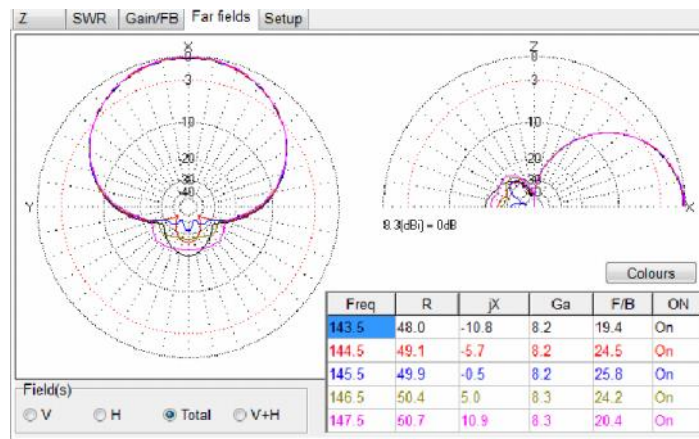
Z | SWR | Gain/FB | Far fields | Setup

X
-3
-10
-20
-30
-40
Y

Z
-3
-10
-20
-30
X

8.3(dBi) = 0dB

Colours

| Freq | R | jX | Ga | F/B | ON |
|---|---|---|---|---|---|
| 143.5 | 48.0 | -10.8 | 8.2 | 19.4 | On |
| 144.5 | 49.1 | -5.7 | 8.2 | 24.5 | On |
| 145.5 | 49.9 | -0.5 | 8.2 | 25.8 | On |
| 146.5 | 50.4 | 5.0 | 8.3 | 24.2 | On |
| 147.5 | 50.7 | 10.9 | 8.3 | 20.4 | On |

Field(s)
V  H  Total  V+H